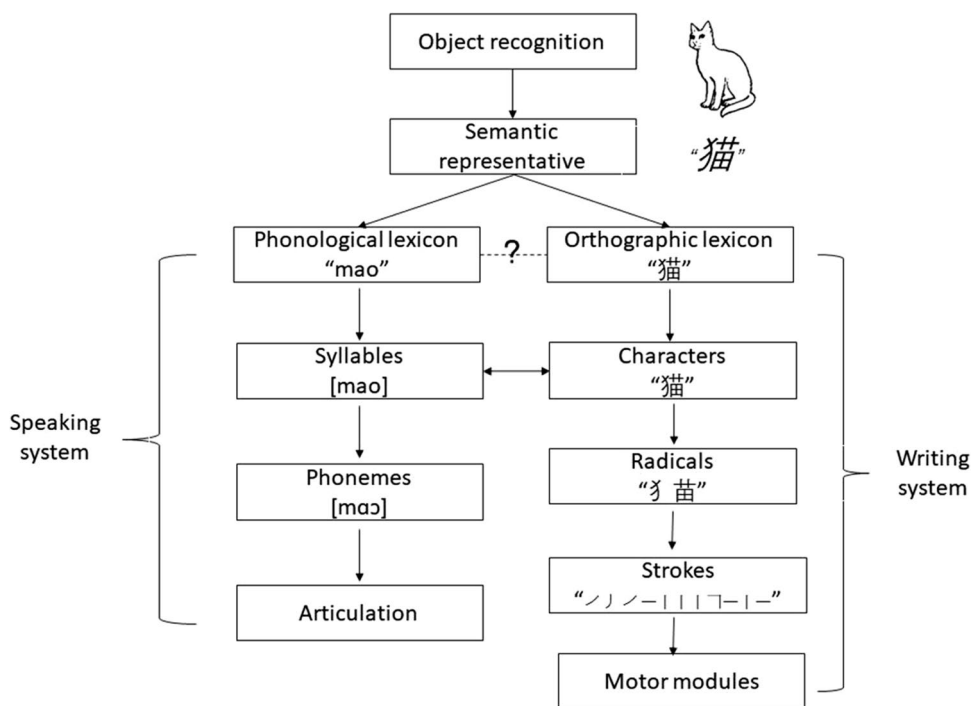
Object recognition

Semantic representative

"猫"

Phonological lexicon "mao"

?

Orthographic lexicon "猫"

Speaking system

Syllables [mao]

Characters "猫"

Phonemes [mɑɔ]

Radicals "犭苗"

Writing system

Articulation

Strokes "ノ丿ノ一丨丨丨フ一丨一"

Motor modules